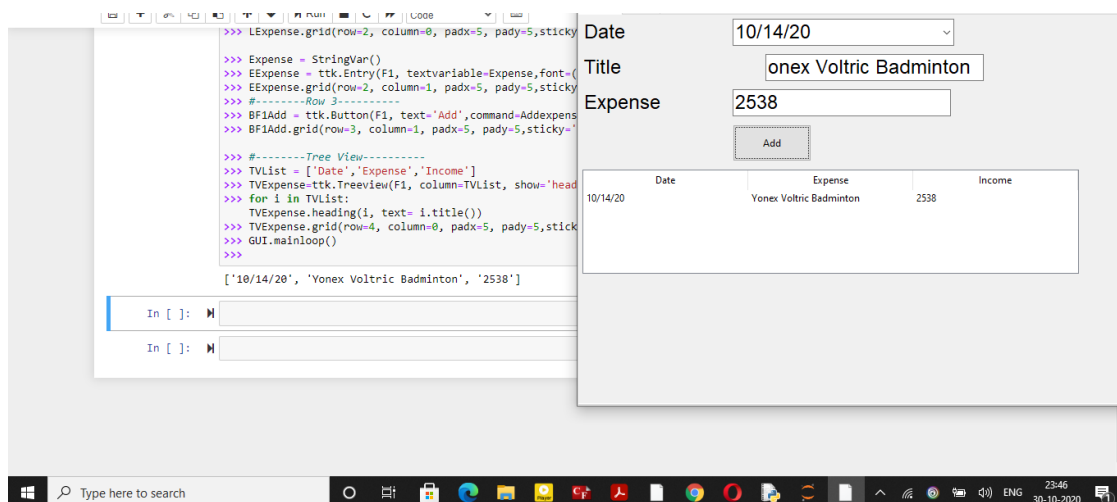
Run
Code

>>> LExpense.grid(row=2, column=0, padx=5, pady=5,sticky

>>> Expense = StringVar()
>>> EExpense = ttk.Entry(F1, textvariable=Expense,font=(
>>> EExpense.grid(row=2, column=1, padx=5, pady=5,sticky
>>> #--------Row 3----------
>>> BF1Add = ttk.Button(F1, text='Add',command=Addexpens
>>> BF1Add.grid(row=3, column=1, padx=5, pady=5,sticky='

>>> #--------Tree View----------
>>> TVList = ['Date','Expense','Income']
>>> TVExpense=ttk.Treeview(F1, column=TVList, show='head
>>> for i in TVList:
TVExpense.heading(i, text= i.title())
>>> TVExpense.grid(row=4, column=0, padx=5, pady=5,stick
>>> GUI.mainloop()
>>>

['10/14/20', 'Yonex Voltric Badminton', '2538']

In [ ]:

In [ ]:

Date 10/14/20
Title onex Voltric Badminton
Expense 2538
Add

| Date | Expense | Income |
|---|---|---|
| 10/14/20 | Yonex Voltric Badminton | 2538 |

Type here to search
ENG 23:46 30-10-2020